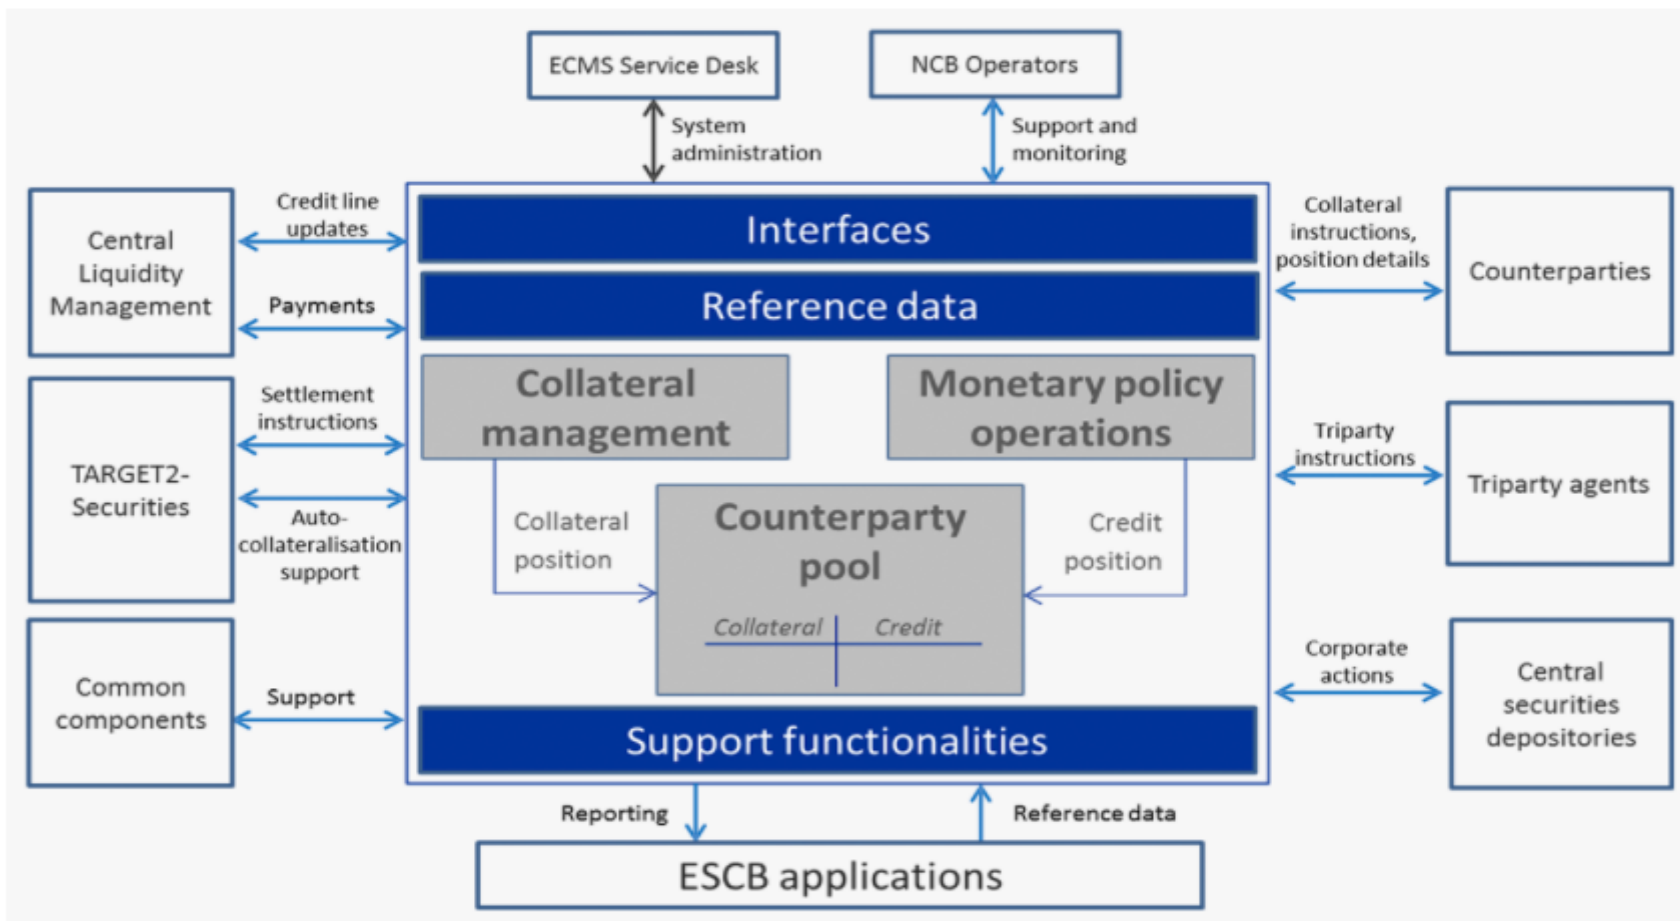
ECMS Service Desk

NCB Operators

System administration

Support and monitoring

Central Liquidity Management

Credit line updates

Payments

Interfaces

Reference data

Collateral instructions, position details

Counterparties

TARGET2-Securities

Settlement instructions

Auto-collateralisation support

Collateral management

Monetary policy operations

Collateral position

Counterparty pool

Credit position

Collateral

Credit

Tripartry instructions

Triparty agents

Common components

Support

Corporate actions

Central securities depositories

Support functionalities

Reporting

Reference data

ESCB applications